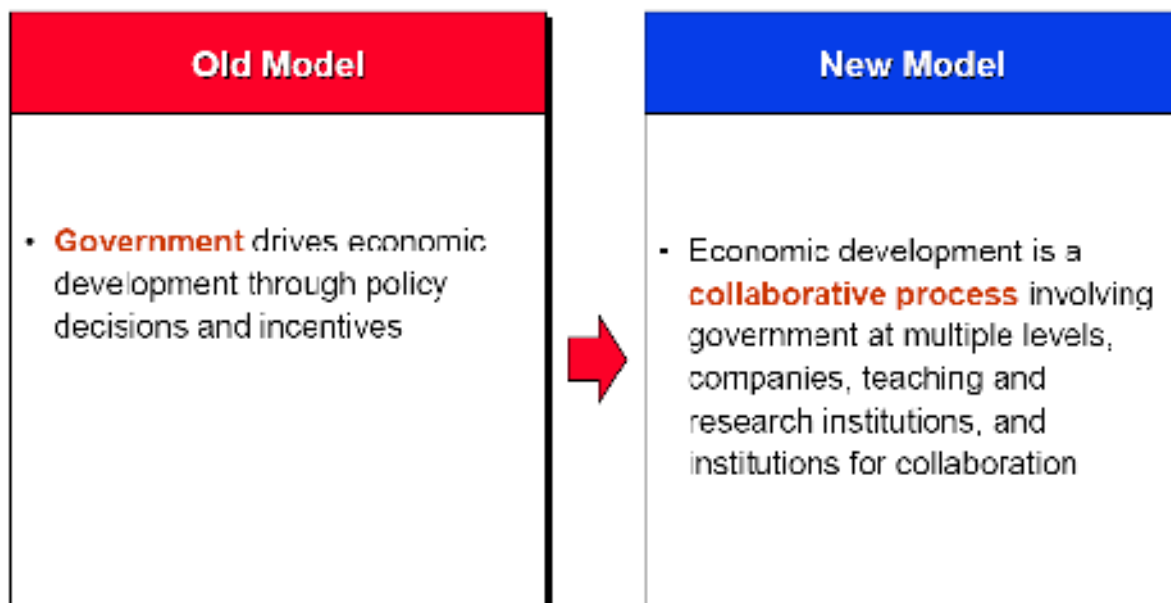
Old Model

- Government drives economic development through policy decisions and incentives

New Model

- Economic development is a collaborative process involving government at multiple levels, companies, teaching and research institutions, and institutions for collaboration